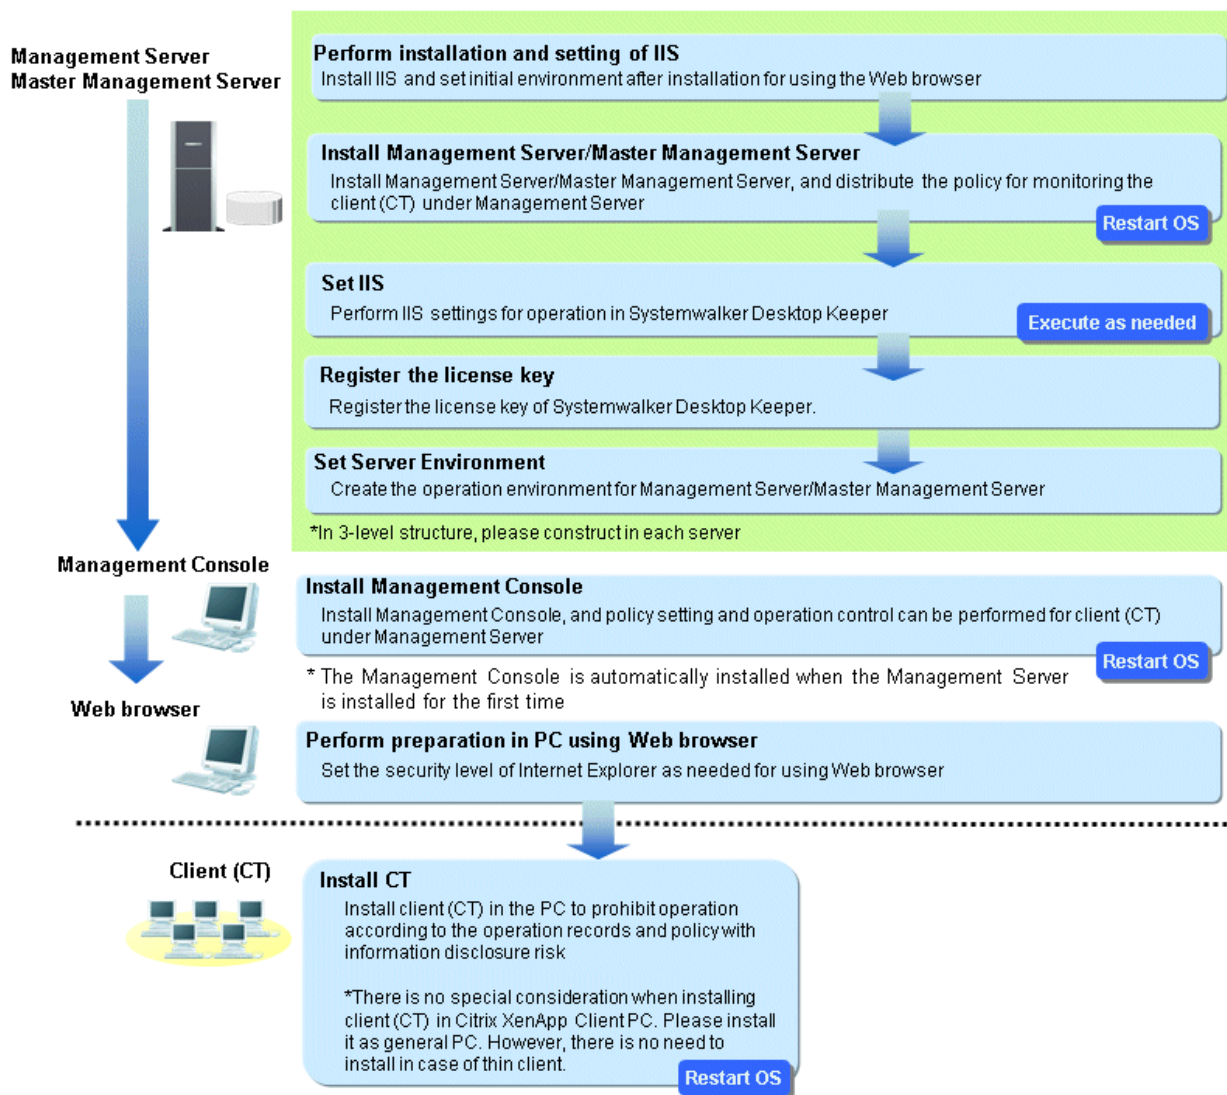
Management Server
Master Management Server

Perform installation and setting of IIS
Install IIS and set initial environment after installation for using the Web browser

Install Management Server/Master Management Server
Install Management Server/Master Management Server, and distribute the policy for monitoring the client (CT) under Management Server

Restart OS

Set IIS
Perform IIS settings for operation in Systemwalker Desktop Keeper

Execute as needed

Register the license key
Register the license key of Systemwalker Desktop Keeper.

Set Server Environment
Create the operation environment for Management Server/Master Management Server

*In 3-level structure, please construct in each server

Management Console

Install Management Console
Install Management Console, and policy setting and operation control can be performed for client (CT) under Management Server

Restart OS

* The Management Console is automatically installed when the Management Server is installed for the first time

Web browser

Perform preparation in PC using Web browser
Set the security level of Internet Explorer as needed for using Web browser

Client (CT)

Install CT
Install client (CT) in the PC to prohibit operation according to the operation records and policy with information disclosure risk

*There is no special consideration when installing client (CT) in Citrix XenApp Client PC. Please install it as general PC. However, there is no need to install in case of thin client.

Restart OS